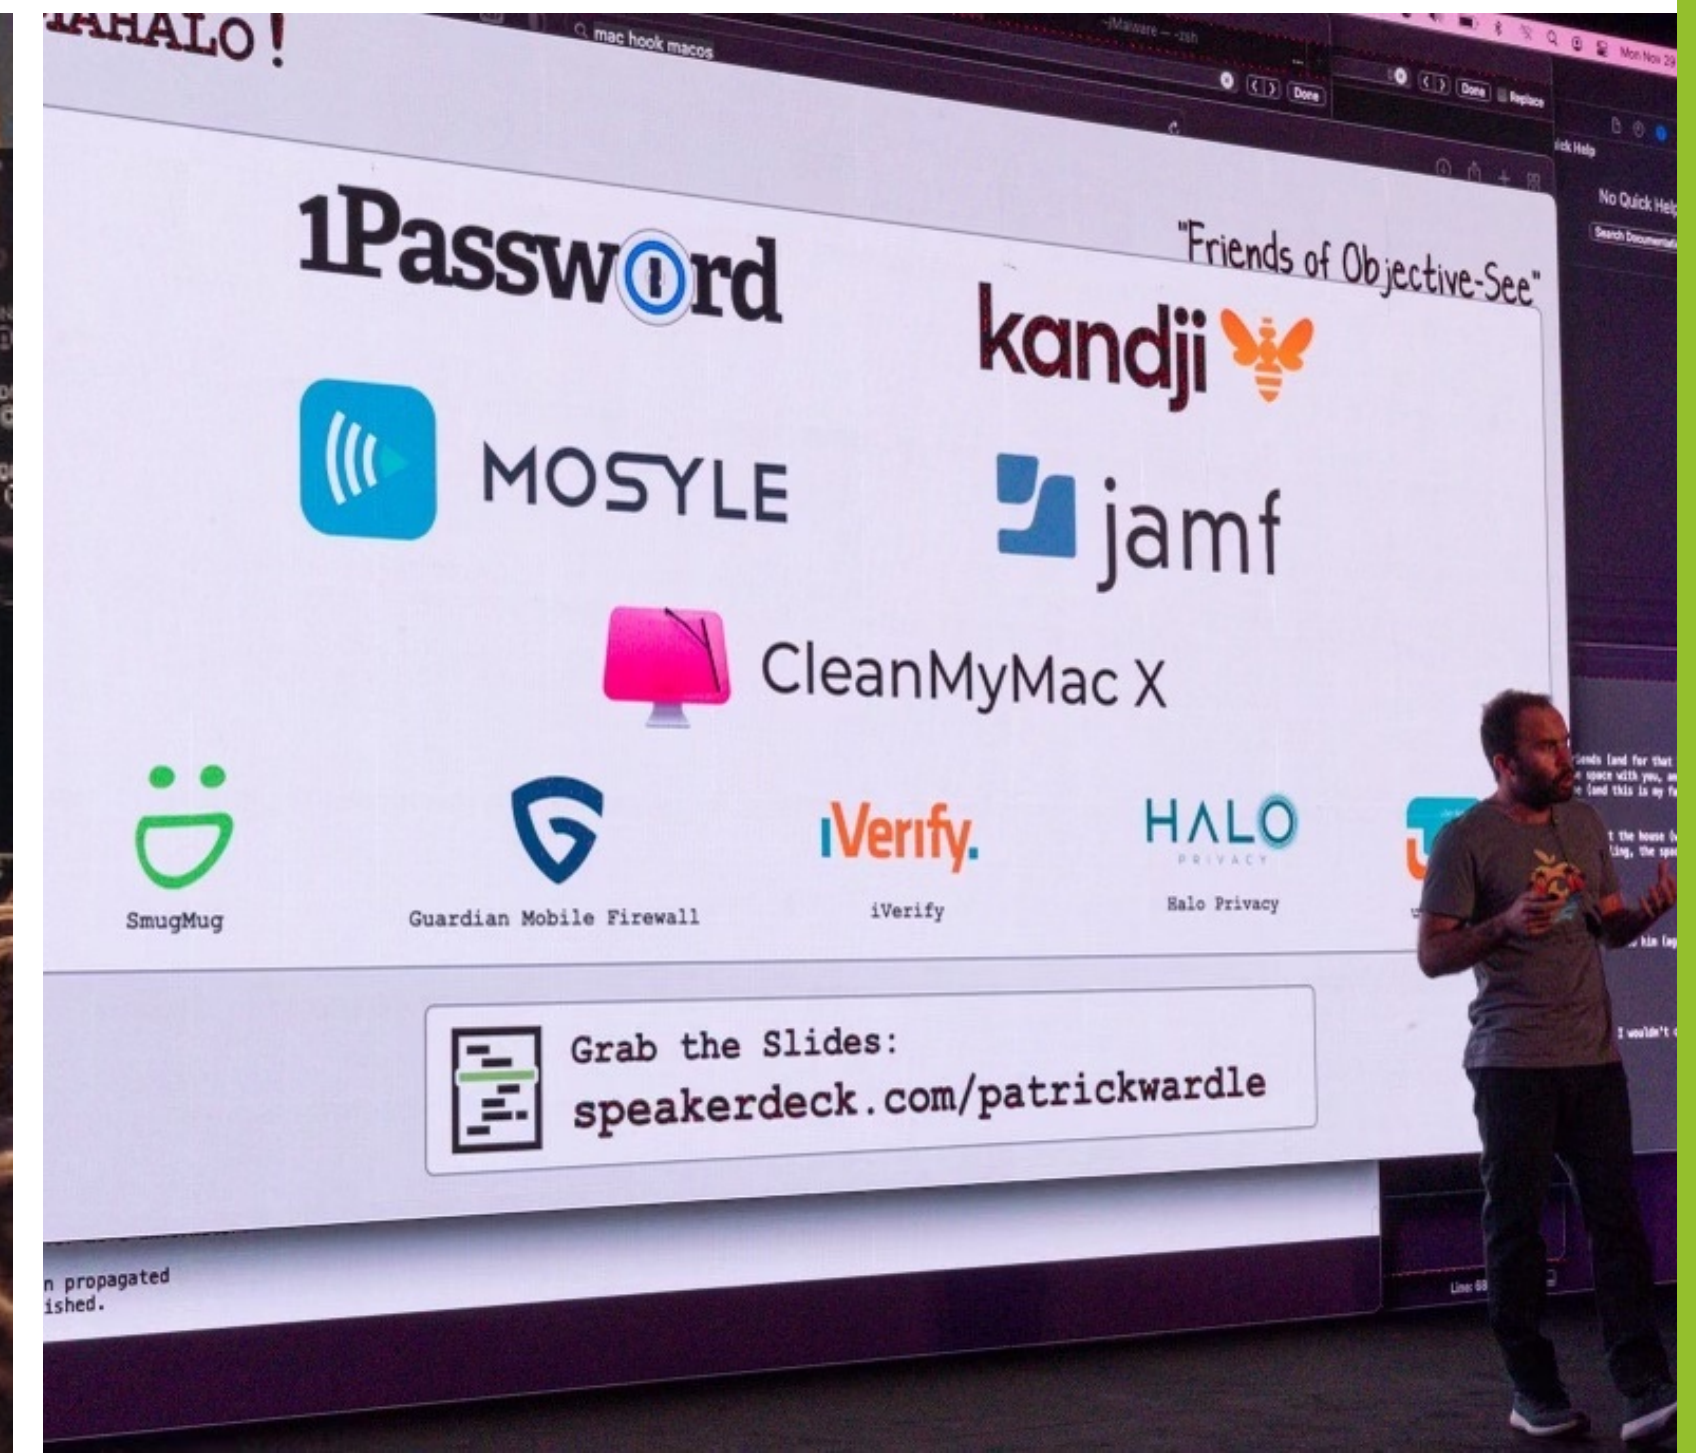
AHALO!

mac hook macos

Done

Done Replace

Quick Help

No Quick Help

Search Documentation

1Password

"Friends of Objective-See"

kandji

MOSYLE

jamf

CleanMyMac X

SmugMug

Guardian Mobile Firewall

iVerify

iVerify

HALO PRIVACY

Halo Privacy

Grab the Slides:
speakerdeck.com/patrickwardle

n propagated
ished.